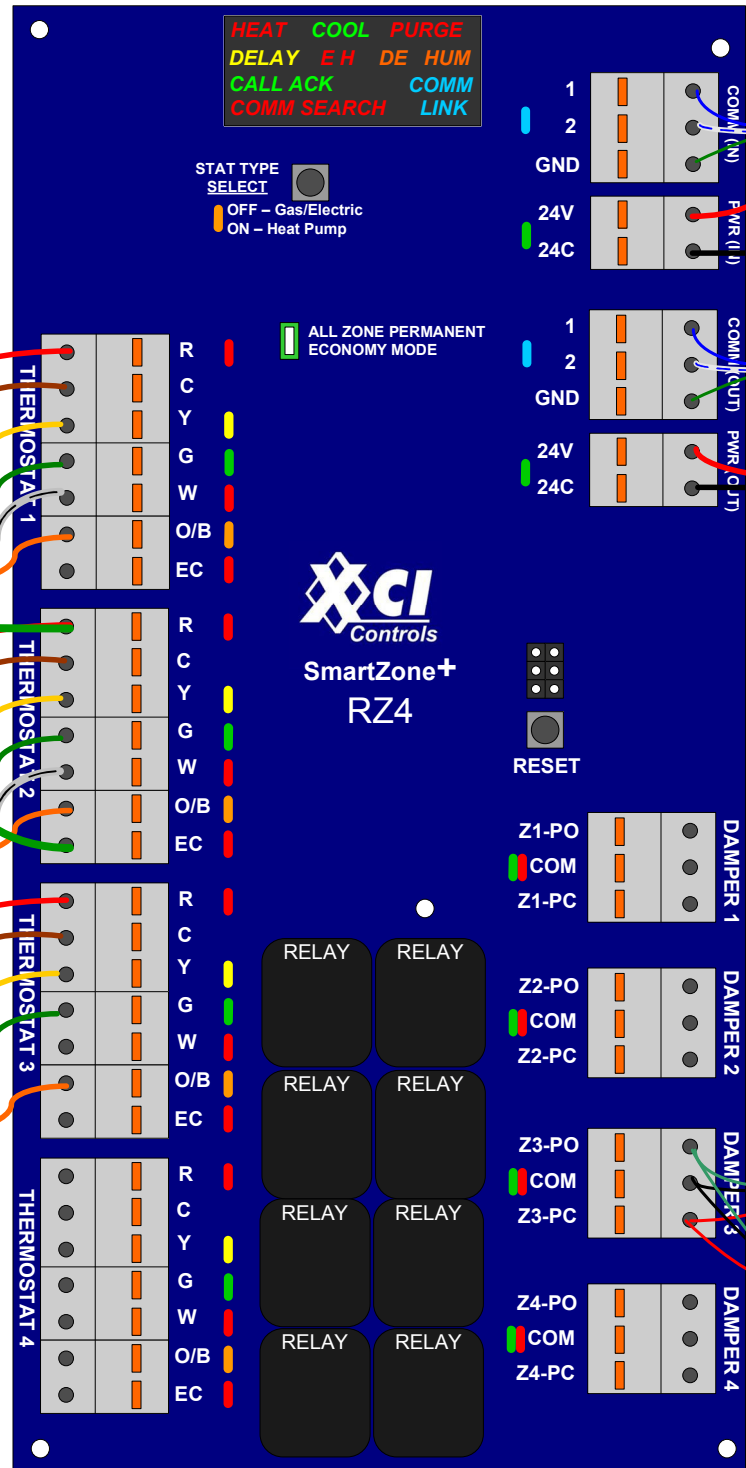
HEAT COOL PURGE
DELAY E H DE HUM
CALL ACK COMM
COMM SEARCH LINK

STAT TYPE SELECT

OFF – Gas/Electric
ON – Heat Pump

1
2
GND
COMM (IN)

24V
24C
PWR (IN)

ALL ZONE PERMANENT ECONOMY MODE

1
2
GND
COMM (OUT)

24V
24C
PWR (OUT)

THERMOSTAT 1
R
C
Y
G
W
O/B
EC

THERMOSTAT 2
R
C
Y
G
W
O/B
EC

THERMOSTAT 3
R
C
Y
G
W
O/B
EC

THERMOSTAT 4
R
C
Y
G
W
O/B
EC

XCI Controls
SmartZone+
RZ4

RESET

Z1-PO
COM
Z1-PC
DAMPER 1

Z2-PO
COM
Z2-PC
DAMPER 2

Z3-PO
COM
Z3-PC
DAMPER 3

Z4-PO
COM
Z4-PC
DAMPER 4

RELAY RELAY
RELAY RELAY
RELAY RELAY
RELAY RELAY